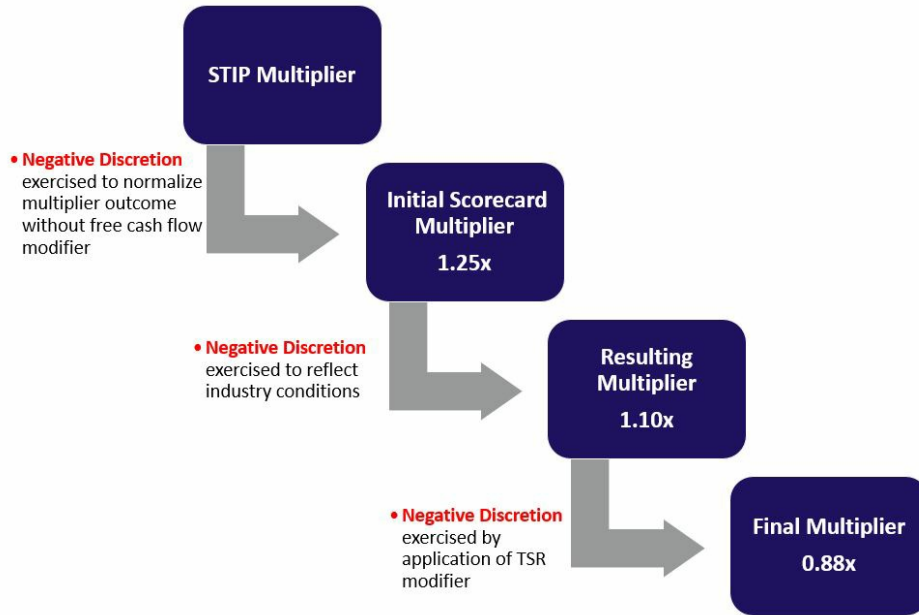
STIP Multiplier

• Negative Discretion exercised to normalize multiplier outcome without free cash flow modifier

Initial Scorecard Multiplier
1.25x

• Negative Discretion exercised to reflect industry conditions

Resulting Multiplier
1.10x

• Negative Discretion exercised by application of TSR modifier

Final Multiplier
0.88x